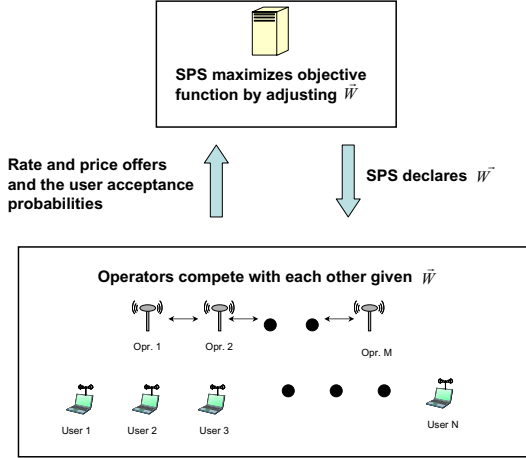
SPS maximizes objective function by adjusting $\vec{W}$

Rate and price offers and the user acceptance probabilities

SPS declares $\vec{W}$

Operators compete with each other given $\vec{W}$

Opr. 1

Opr. 2

Opr. M

User 1

User 2

User 3

User N